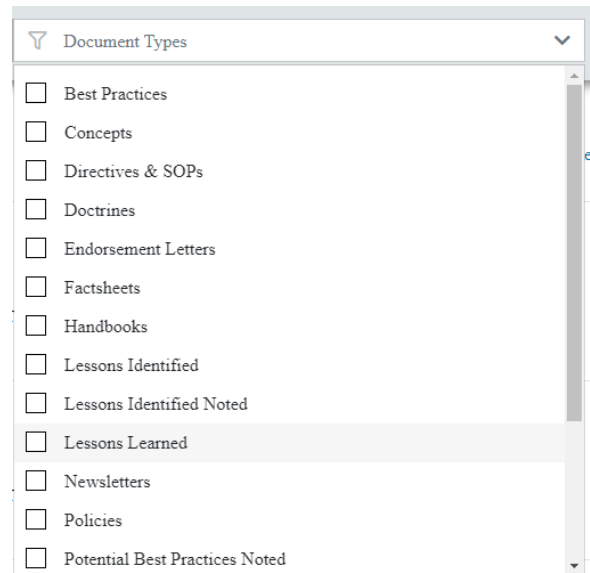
Document Types

Best Practices
Concepts
Directives & SOPs
Doctrines
Endorsement Letters
Factsheets
Handbooks
Lessons Identified
Lessons Identified Noted
Lessons Learned
Newsletters
Policies
Potential Best Practices Noted